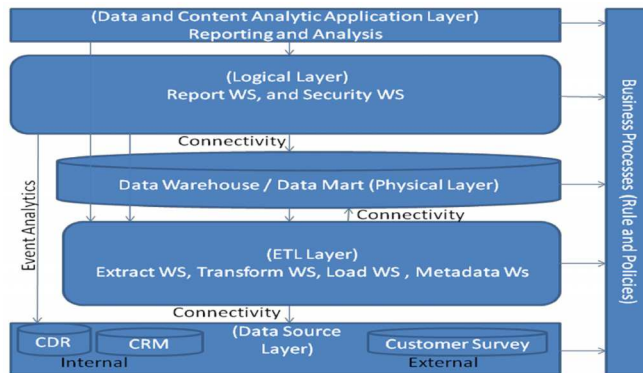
(Data and Content Analytic Application Layer)
Reporting and Analysis

(Logical Layer)
Report WS, and Security WS

Connectivity

Data Warehouse / Data Mart (Physical Layer)

Connectivity

Event Analytics

(ETL Layer)
Extract WS, Transform WS, Load WS , Metadata Ws

Connectivity

CDR

CRM

(Data Source Layer)

Customer Survey

Internal

External

Business Processes (Rule and Policies)